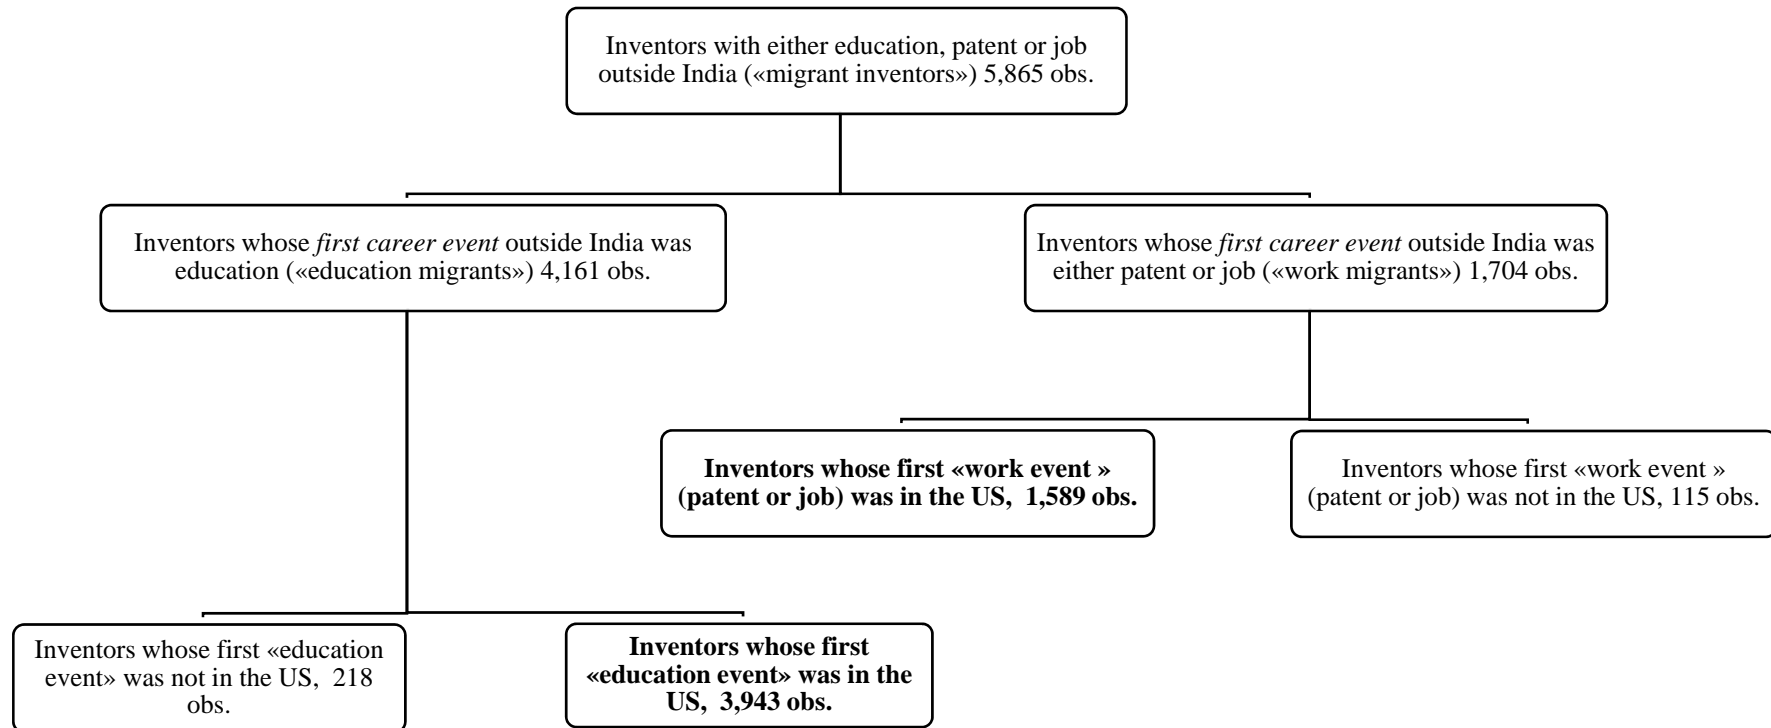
Inventors with either education, patent or job outside India («migrant inventors») 5,865 obs.

Inventors whose *first career event* outside India was education («education migrants») 4,161 obs.

Inventors whose *first career event* outside India was either patent or job («work migrants») 1,704 obs.

**Inventors whose first «work event » (patent or job) was in the US, 1,589 obs.**

Inventors whose first «work event » (patent or job) was not in the US, 115 obs.

Inventors whose first «education event» was not in the US, 218 obs.

**Inventors whose first «education event» was in the US, 3,943 obs.**